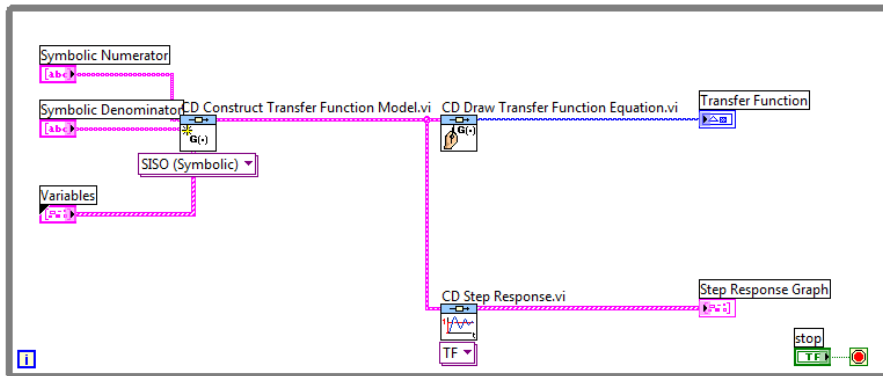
Symbolic Numerator
abc
Symbolic Denominator
abc
CD Construct Transfer Function Model.vi
G(s)
SISO (Symbolic)
Variables
CD Draw Transfer Function Equation.vi
G(s)
Transfer Function
CD Step Response.vi
TF
Step Response Graph
stop
TF
i